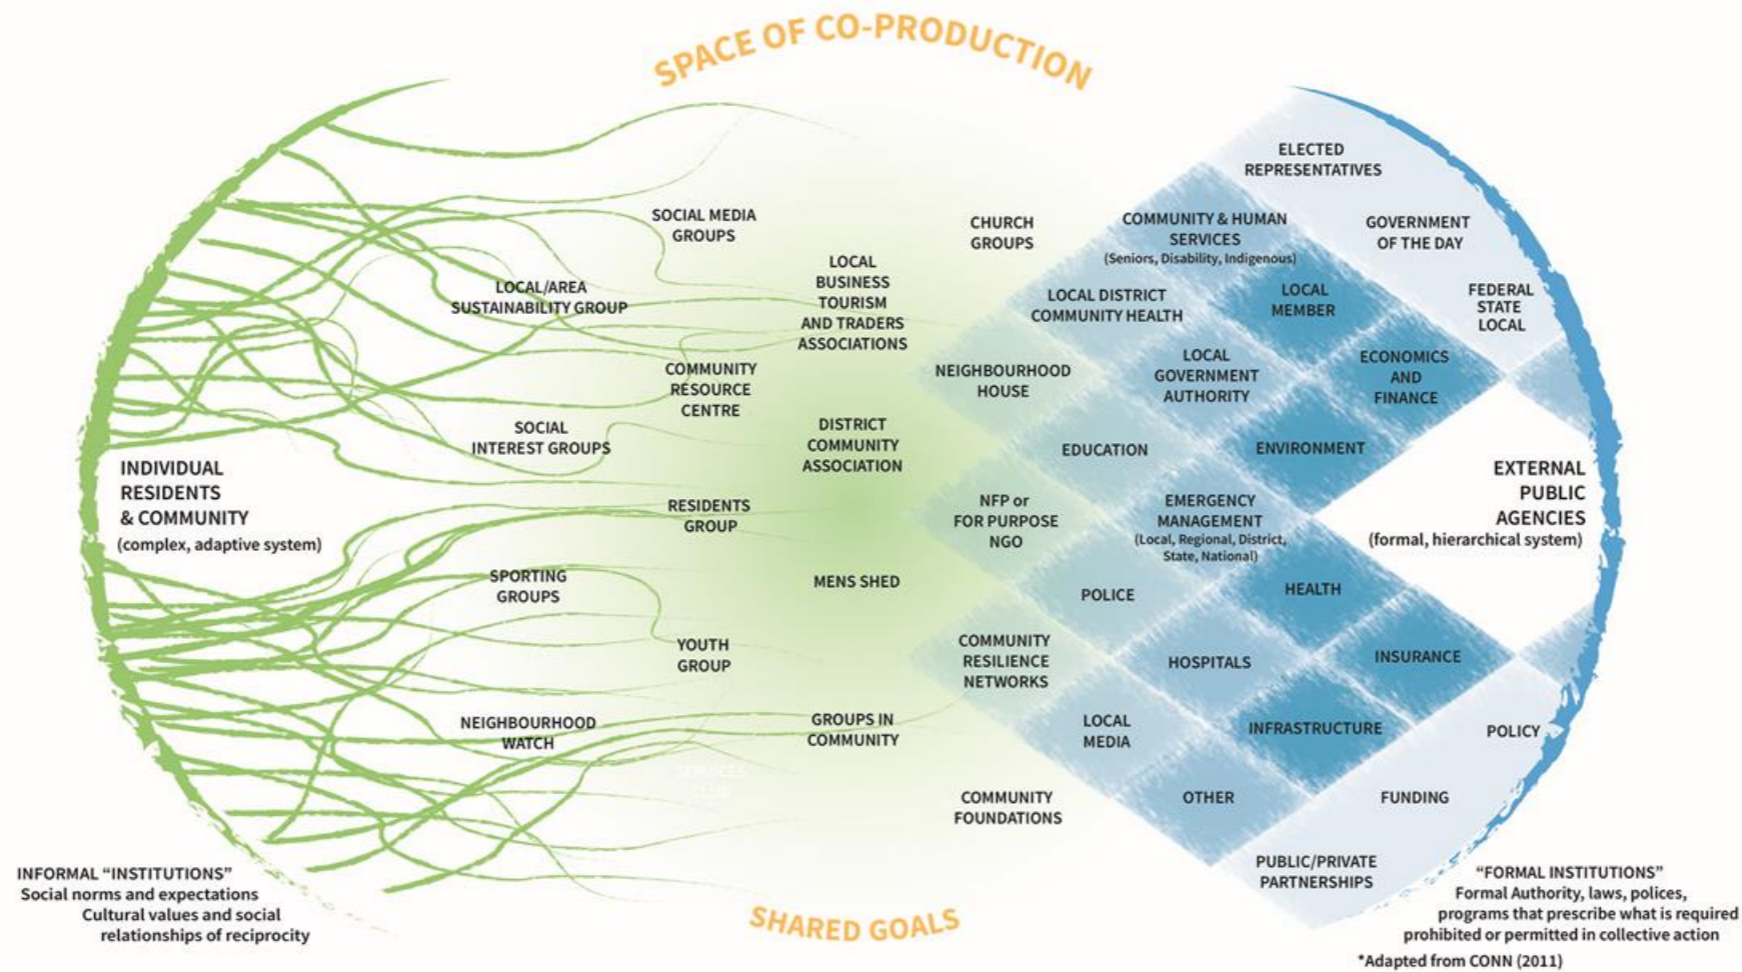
SPACE OF CO-PRODUCTION

INDIVIDUAL RESIDENTS & COMMUNITY
(complex, adaptive system)

SOCIAL MEDIA GROUPS

LOCAL/AREA SUSTAINABILITY GROUP

LOCAL BUSINESS TOURISM AND TRADERS ASSOCIATIONS

CHURCH GROUPS

COMMUNITY RESOURCE CENTRE

SOCIAL INTEREST GROUPS

DISTRICT COMMUNITY ASSOCIATION

RESIDENTS GROUP

MENS SHED

SPORTING GROUPS

YOUTH GROUP

NEIGHBOURHOOD WATCH

GROUPS IN COMMUNITY

SERVICES CLUB

ELECTED REPRESENTATIVES

COMMUNITY & HUMAN SERVICES
(Seniors, Disability, Indigenous)

GOVERNMENT OF THE DAY

LOCAL DISTRICT COMMUNITY HEALTH

LOCAL MEMBER

FEDERAL STATE LOCAL

NEIGHBOURHOOD HOUSE

LOCAL GOVERNMENT AUTHORITY

ECONOMICS AND FINANCE

EDUCATION

ENVIRONMENT

EXTERNAL PUBLIC AGENCIES
(formal, hierarchical system)

NFP or FOR PURPOSE NGO

EMERGENCY MANAGEMENT
(Local, Regional, District, State, National)

POLICE

HEALTH

COMMUNITY RESILIENCE NETWORKS

HOSPITALS

INSURANCE

LOCAL MEDIA

INFRASTRUCTURE

POLICY

COMMUNITY FOUNDATIONS

OTHER

FUNDING

PUBLIC/PRIVATE PARTNERSHIPS

INFORMAL "INSTITUTIONS"
Social norms and expectations
Cultural values and social relationships of reciprocity

SHARED GOALS

"FORMAL INSTITUTIONS"
Formal Authority, laws, polices, programs that prescribe what is required prohibited or permitted in collective action

*Adapted from CONN (2011)